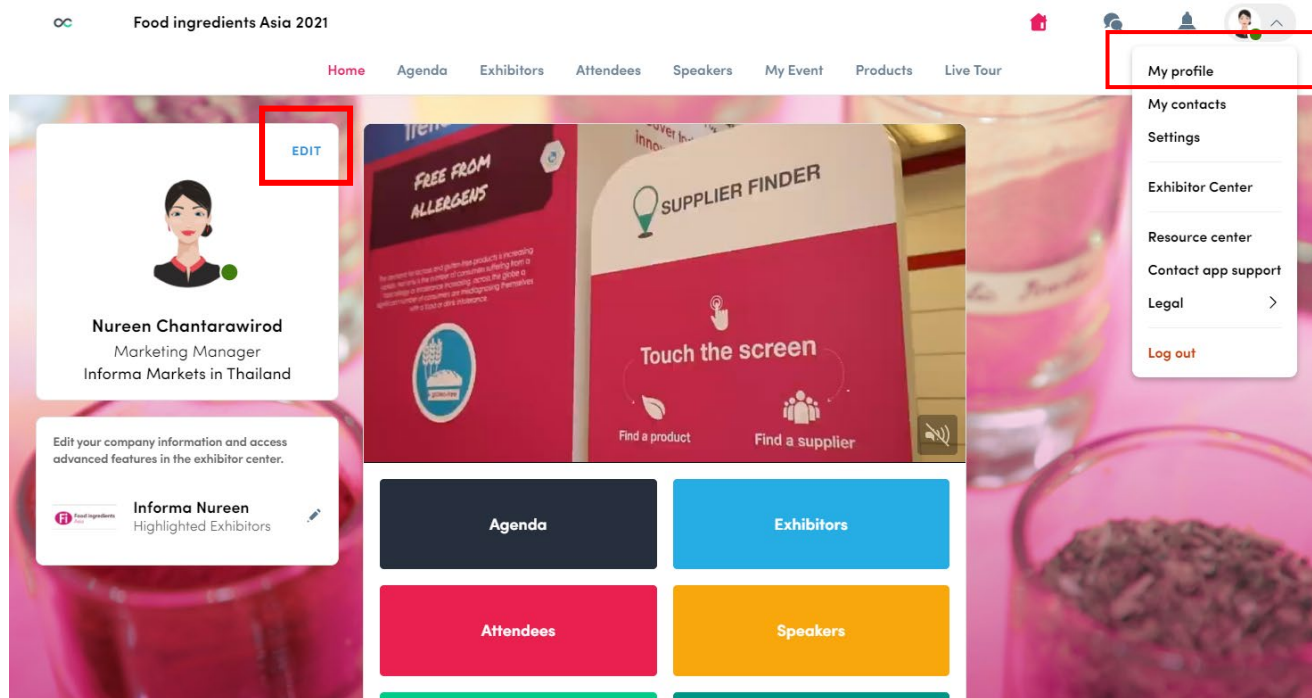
Food ingredients Asia 2021

Home Agenda Exhibitors Attendees Speakers My Event Products Live Tour

My profile
My contacts
Settings
Exhibitor Center
Resource center
Contact app support
Legal
Log out

EDIT

Nureen Chantarawirod
Marketing Manager
Informa Markets in Thailand

Edit your company information and access advanced features in the exhibitor center.

Informa Nureen
Highlighted Exhibitors

FREE FROM ALLERGENS

SUPPLIER FINDER

Touch the screen

Find a product

Find a supplier

Agenda

Exhibitors

Attendees

Speakers